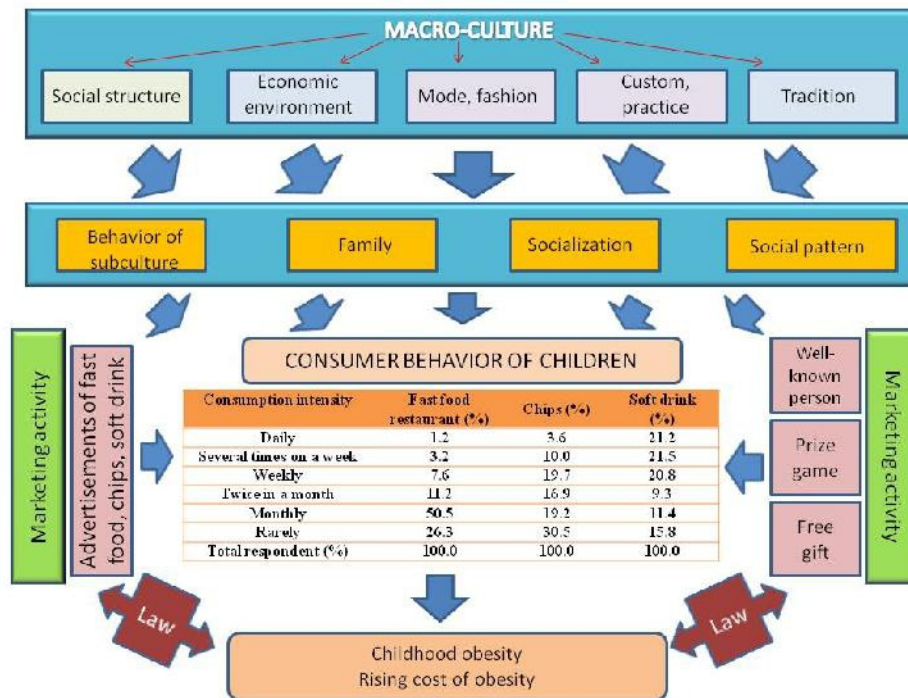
MACRO-CULTURE

Social structure

Economic environment

Mode, fashion

Custom, practice

Tradition

Behavior of subculture

Family

Socialization

Social pattern

Marketing activity

Advertisements of fast food, chips, soft drink

CONSUMER BEHAVIOR OF CHILDREN

| Consumption intensity | Fast food restaurant (%) | Chips (%) | Soft drink (%) |
|---|---|---|---|
| Daily | 1.2 | 3.6 | 21.2 |
| Several times on a week | 3.2 | 10.0 | 21.5 |
| Weekly | 7.6 | 19.7 | 20.8 |
| Twice in a month | 11.2 | 16.9 | 9.3 |
| Monthly | 50.5 | 19.2 | 11.4 |
| Rarely | 26.3 | 30.5 | 15.8 |
| Total respondent (%) | 100.0 | 100.0 | 100.0 |

Well-known person

Prize game

Free gift

Marketing activity

Law

Law

Childhood obesity
Rising cost of obesity